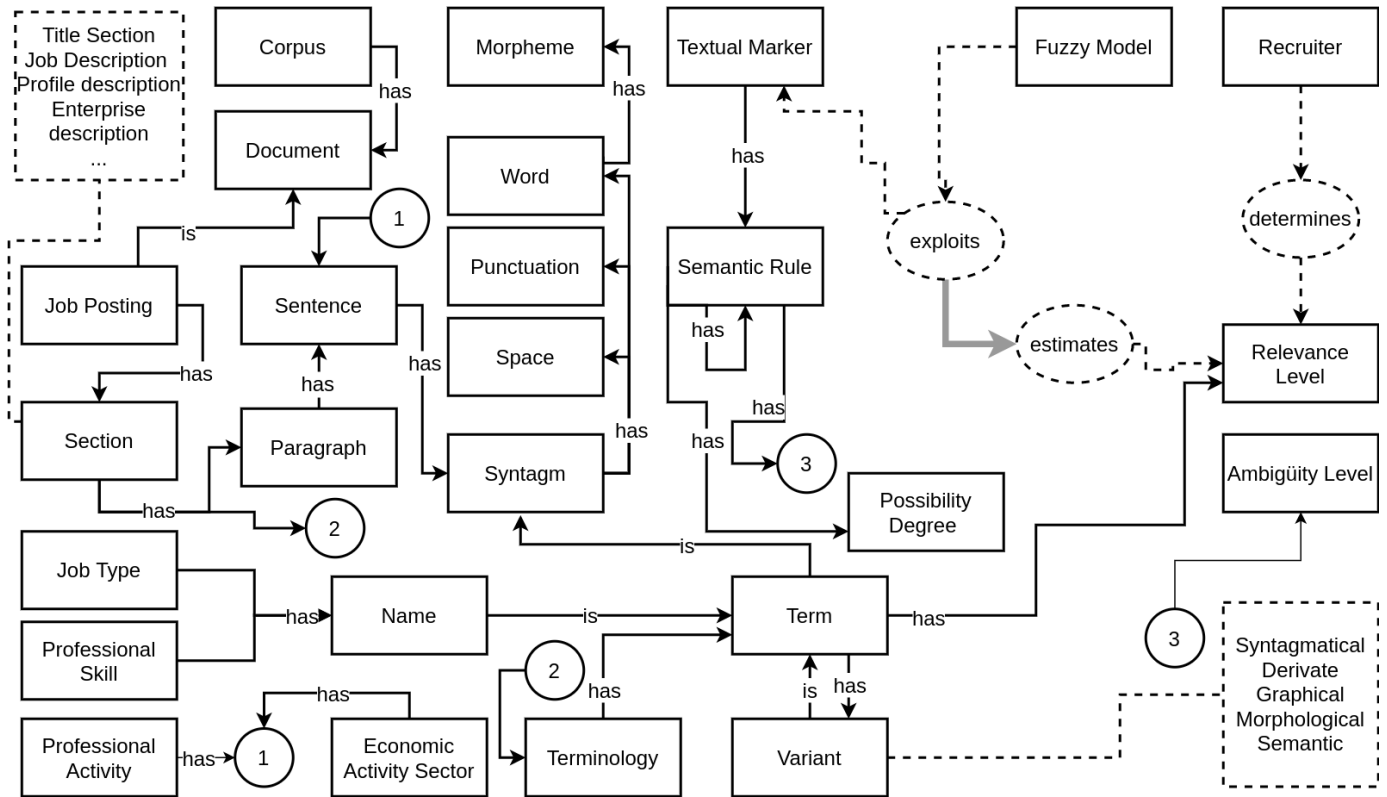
Title Section
Job Description
Profile description
Enterprise description
...

Corpus

has

Document

is

1

Job Posting

Sentence

has

Section

has

Paragraph

has

has

2

Morpheme

has

Word

Punctuation

Space

has

Syntagm

has

Textual Marker

has

Semantic Rule

has

has

has

3

Possibility Degree

Fuzzy Model

exploits

estimates

Recruiter

determines

Relevance Level

Ambigüity Level

Job Type

Professional Skill

has

Name

is

is

Term

has

2

has

Terminology

is

has

Variant

3

Syntagmatical
Derivate
Graphical
Morphological
Semantic

Professional Activity

has

1

has

Economic Activity Sector